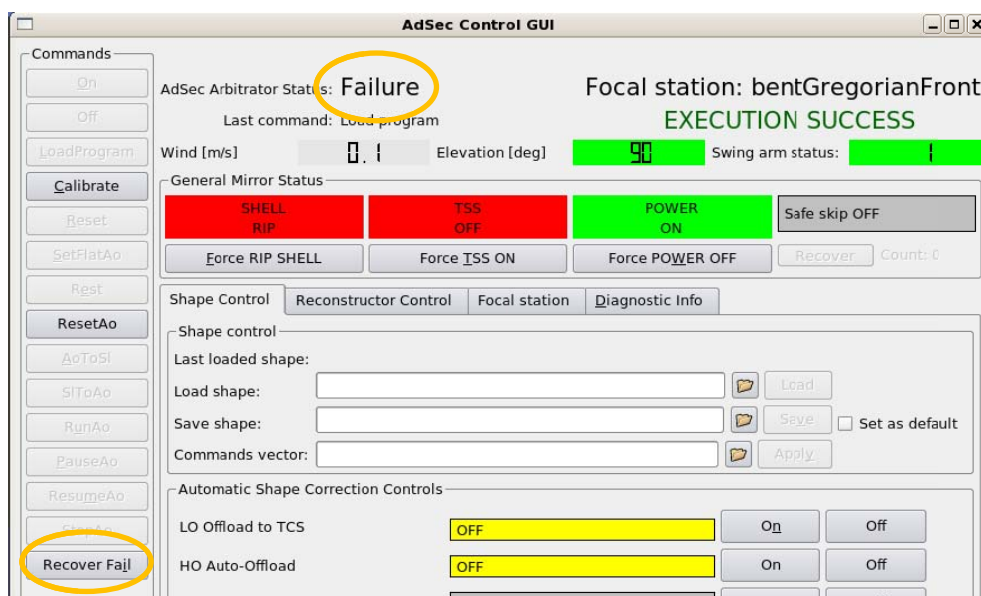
AdSec Control GUI

Commands

On

Off

LoadProgram

Calibrate

Reset

SetFlatAo

Rest

ResetAo

AoToSl

SlToAo

RunAo

PauseAo

ResumeAo

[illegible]

Recover Fail

AdSec Arbitrator Status: Failure

Last command: Load program

Focal station: bentGregorianFront

EXECUTION SUCCESS

Wind [m/s] 0.1

Elevation [deg] 90

Swing arm status: 1

General Mirror Status

SHELL RIP

TSS OFF

POWER ON

Safe skip OFF

Force RIP SHELL

Force TSS ON

Force POWER OFF

Recover

Count: 0

Shape Control

Reconstructor Control

Focal station

Diagnostic Info

Shape control

Last loaded shape:

Load shape:

Load

Save shape:

Save

Set as default

Commands vector:

Apply

Automatic Shape Correction Controls

LO Offload to TCS

OFF

On

Off

HO Auto-Offload

OFF

On

Off